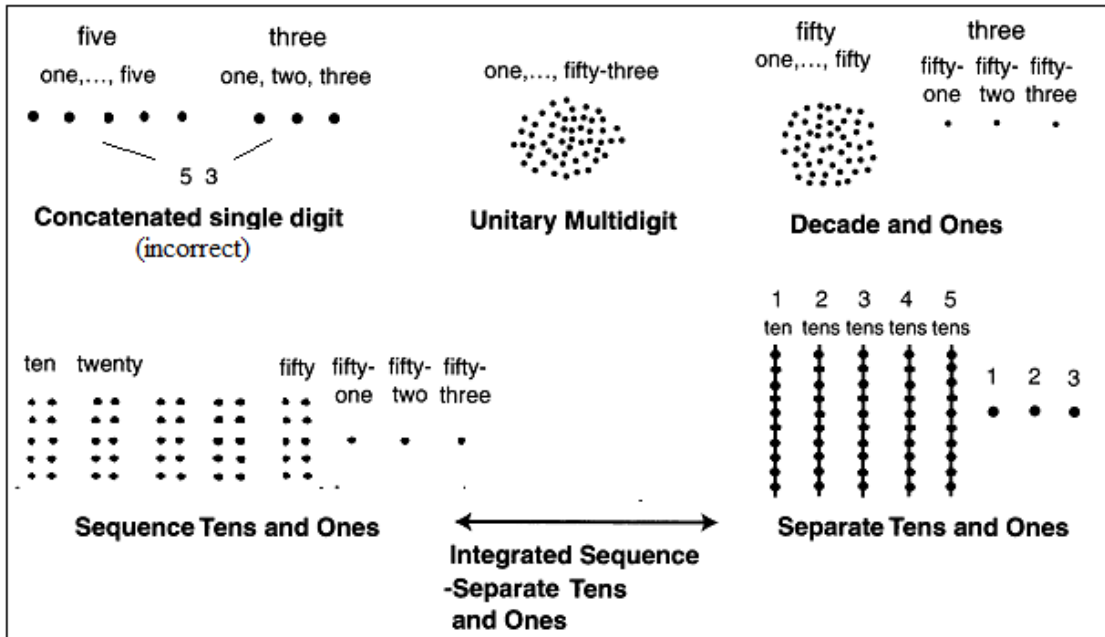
five

one,..., five

three

one, two, three

5 3

**Concatenated single digit**
(incorrect)

one,..., fifty-three

**Unitary Multidigit**

fifty
one,..., fifty

three

fifty-one fifty-two fifty-three

**Decade and Ones**

ten twenty fifty fifty-one fifty-two fifty-three

**Sequence Tens and Ones**

**Integrated Sequence -Separate Tens and Ones**

1 ten 2 tens 3 tens 4 tens 5 tens

1 2 3

**Separate Tens and Ones**